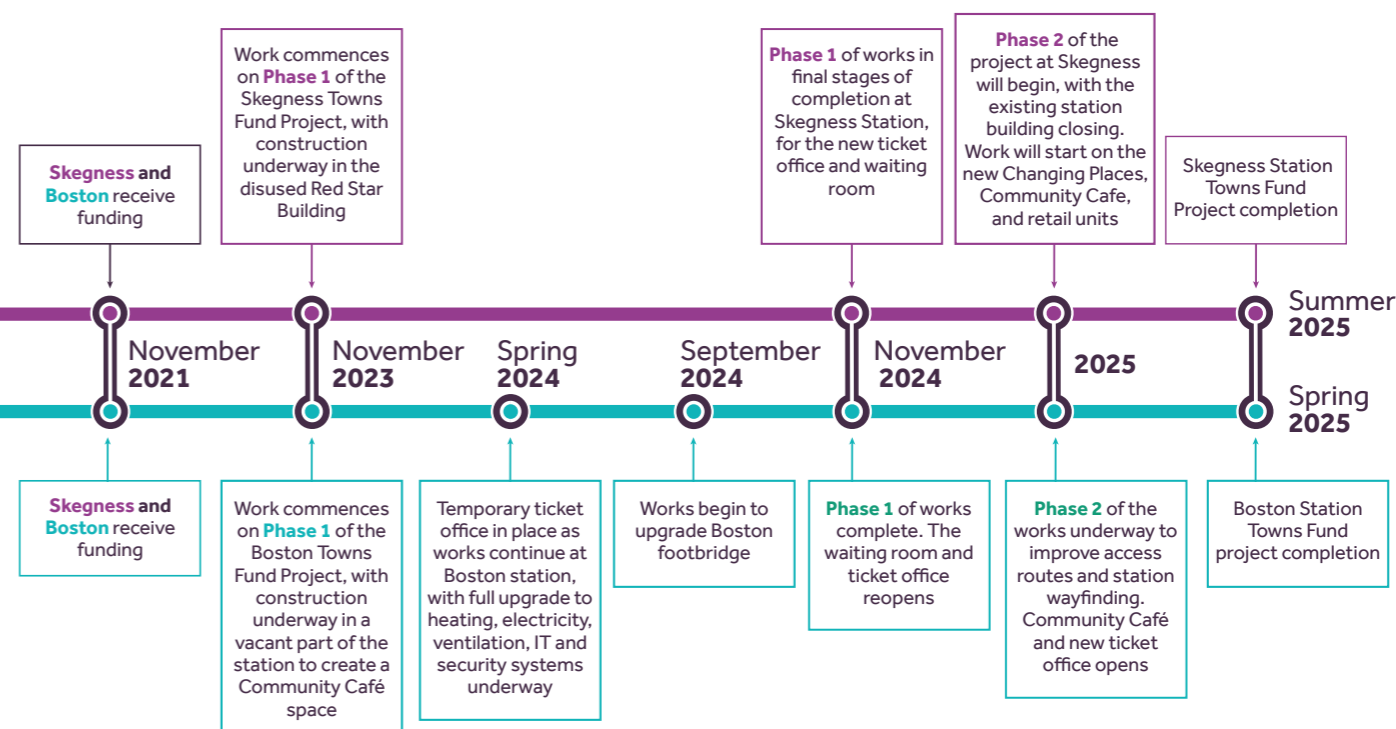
Skegness and Boston receive funding

Work commences on Phase 1 of the Skegness Towns Fund Project, with construction underway in the disused Red Star Building

Phase 1 of works in final stages of completion at Skegness Station, for the new ticket office and waiting room

Phase 2 of the project at Skegness will begin, with the existing station building closing. Work will start on the new Changing Places, Community Cafe, and retail units

Skegness Station Towns Fund Project completion

November 2021

November 2023

Spring 2024

September 2024

November 2024

2025

Summer 2025

Spring 2025

Skegness and Boston receive funding

Work commences on Phase 1 of the Boston Towns Fund Project, with construction underway in a vacant part of the station to create a Community Café space

Temporary ticket office in place as works continue at Boston station, with full upgrade to heating, electricity, ventilation, IT and security systems underway

Works begin to upgrade Boston footbridge

Phase 1 of works complete. The waiting room and ticket office reopens

Phase 2 of the works underway to improve access routes and station wayfinding. Community Café and new ticket office opens

Boston Station Towns Fund project completion